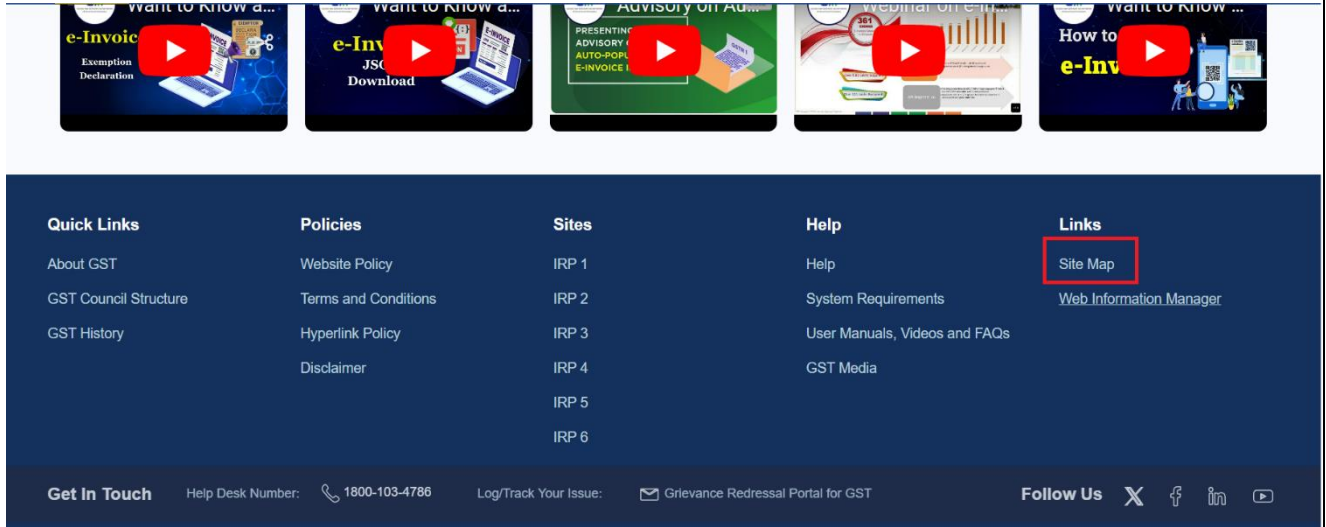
Want to Know a...
e-Invoic
Exemption Declaration

Want to Know a...
e-Inv
JSO
Download

Advisory on Au...
PRESENTING
ADVISORY O
AUTO-POPUL
E-INVOICE I

Webinar on e-In...

Want to Know ...
How to
e-Inv

Quick Links
About GST
GST Council Structure
GST History

Policies
Website Policy
Terms and Conditions
Hyperlink Policy
Disclaimer

Sites
IRP 1
IRP 2
IRP 3
IRP 4
IRP 5
IRP 6

Help
Help
System Requirements
User Manuals, Videos and FAQs
GST Media

Links
Site Map
Web Information Manager

Get In Touch Help Desk Number: 1800-103-4786 Log/Track Your Issue: Grievance Redressal Portal for GST Follow Us